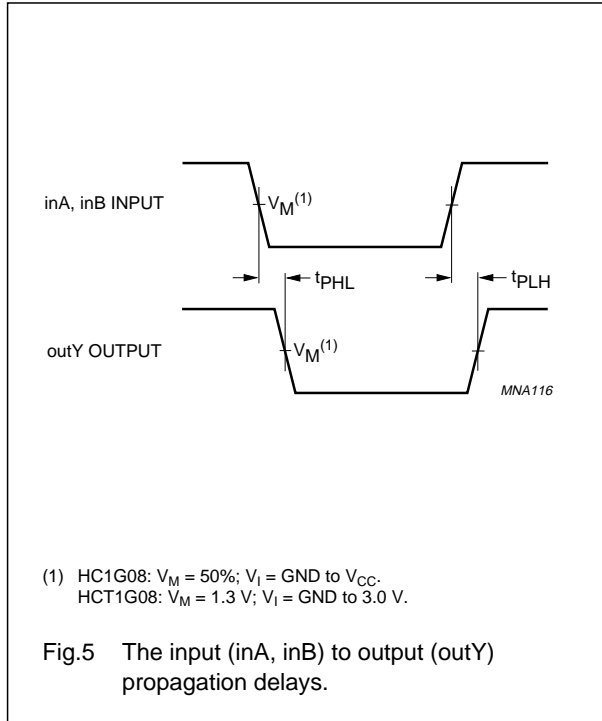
inA, inB INPUT

$V_M^{(1)}$

$t_{PHL}$

$t_{PLH}$

outY OUTPUT

$V_M^{(1)}$

MNA116

(1) HC1G08: $V_M$ = 50%; $V_I$ = GND to $V_{CC}$.
HCT1G08: $V_M$ = 1.3 V; $V_I$ = GND to 3.0 V.

Fig.5 The input (inA, inB) to output (outY) propagation delays.